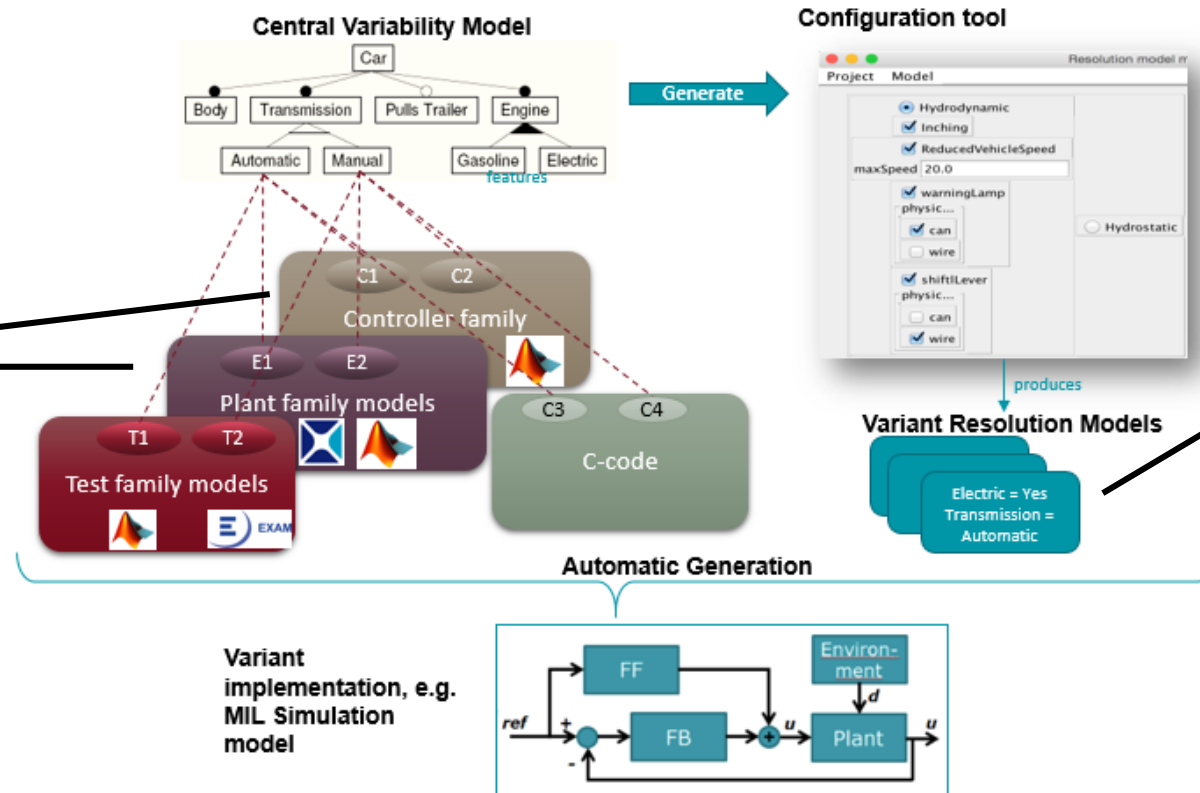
Central Variability Model

Car

Body

Transmission

Pulls Trailer

Engine

Automatic

Manual

Gasoline

Electric

features

Generate

Configuration tool

Resolution model r

Project Model

Hydrodynamic

Inching

ReducedVehicleSpeed

maxSpeed 20.0

warningLamp

physic...

can

wire

Hydrostatic

shiftLever

physic...

can

wire

produces

Variant Resolution Models

Electric = Yes
Transmission =
Automatic

C1 C2

Controller family

E1 E2

Plant family models

C3 C4

C-code

T1 T2

Test family models

EXAM

Automatic Generation

Variant implementation, e.g. MIL Simulation model

FF

Environ-ment

d

ref

+

FB

u

Plant

u

-